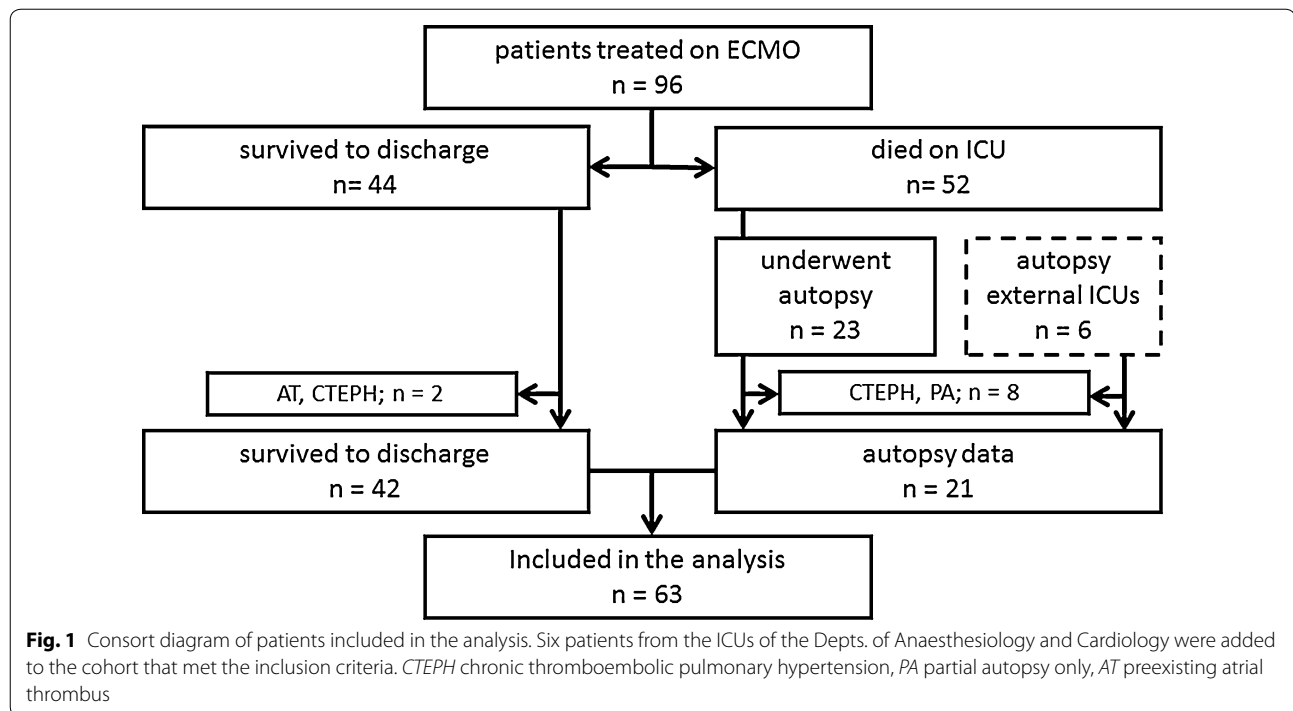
patients treated on ECMO
n = 96

survived to discharge
n= 44

died on ICU
n= 52

underwent autopsy
n = 23

autopsy external ICUs
n = 6

AT, CTEPH; n = 2

CTEPH, PA; n = 8

survived to discharge
n = 42

autopsy data
n = 21

Included in the analysis
n = 63

**Fig. 1** Consort diagram of patients included in the analysis. Six patients from the ICUs of the Depts. of Anaesthesiology and Cardiology were added to the cohort that met the inclusion criteria. *CTEPH* chronic thromboembolic pulmonary hypertension, *PA* partial autopsy only, *AT* preexisting atrial thrombus